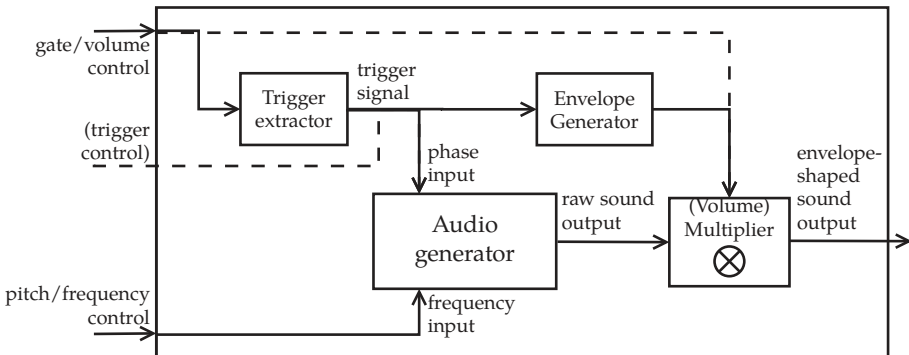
gate/volume control

(trigger control)

Trigger extractor

trigger signal

Envelope Generator

phase input

Audio generator

raw sound output

(Volume) Multiplier

$\otimes$

envelope-shaped sound output

pitch/frequency control

frequency input